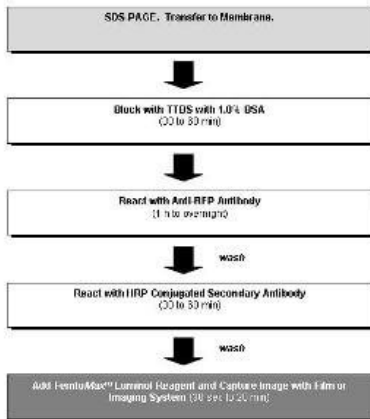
SDS PAGE. Transfer to Membrane.

Block with TTBS with 1.0% BSA
(30 to 60 min)

React with Anti-RFP Antibody
(1 h to overnight)

wash

React with HRP Conjugated Secondary Antibody
(30 to 60 min)

wash

Add FemtoMax™ Luminol Reagent and Capture Image with Film or Imaging System (30 sec to 30 min)